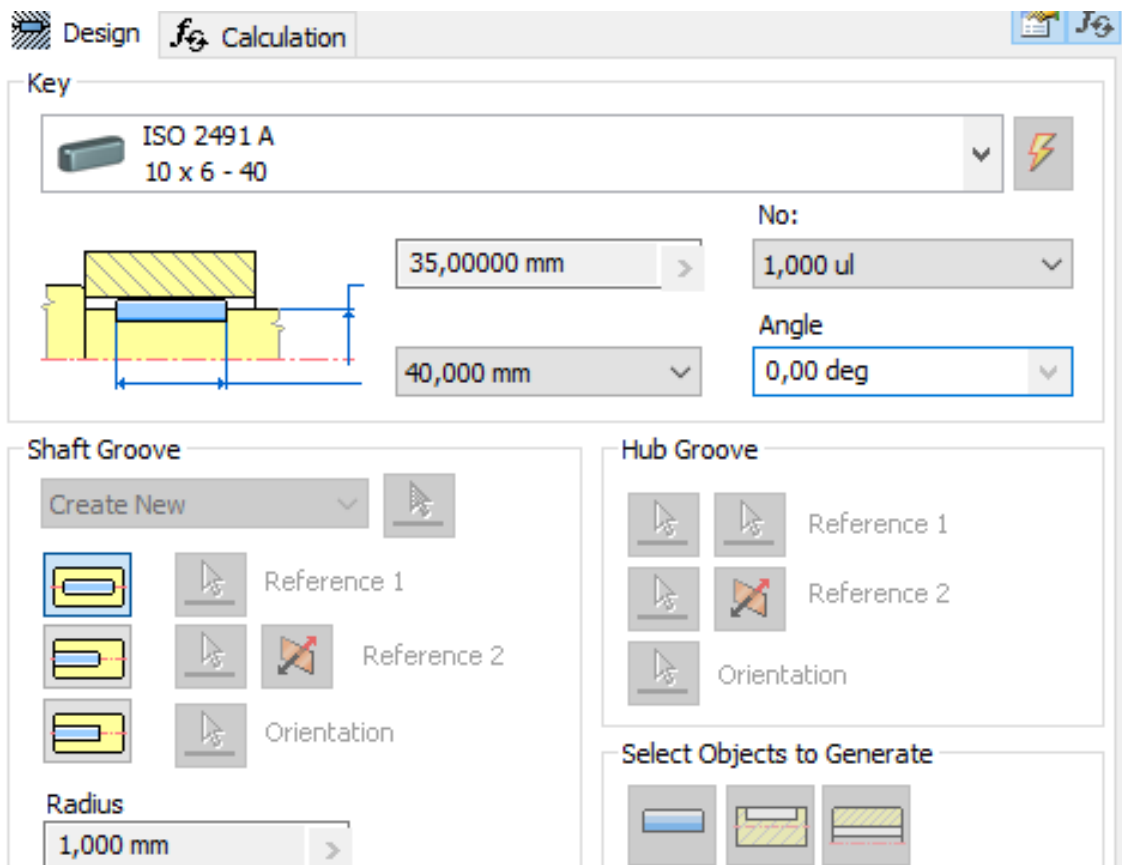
Design
Calculation

Key
ISO 2491 A
10 x 6 - 40

No:
35,00000 mm
1,000 ul
Angle
40,000 mm
0,00 deg

Shaft Groove
Create New
Reference 1
Reference 2
Orientation
Radius
1,000 mm

Hub Groove
Reference 1
Reference 2
Orientation

Select Objects to Generate